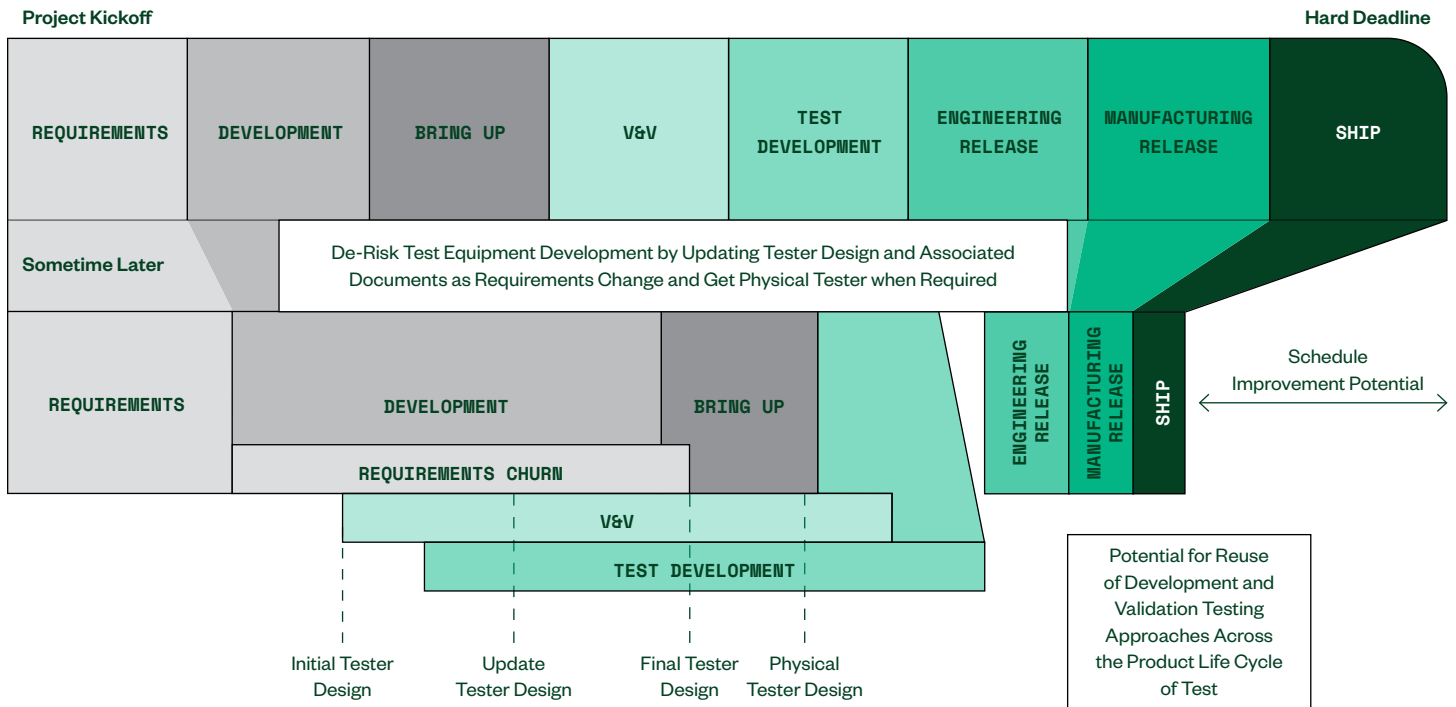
Project Kickoff

Hard Deadline

REQUIREMENTS

DEVELOPMENT

BRING UP

V&V

TEST DEVELOPMENT

ENGINEERING RELEASE

MANUFACTURING RELEASE

SHIP

Sometime Later

De-Risk Test Equipment Development by Updating Tester Design and Associated Documents as Requirements Change and Get Physical Tester when Required

REQUIREMENTS

DEVELOPMENT

BRING UP

REQUIREMENTS CHURN

V&V

TEST DEVELOPMENT

ENGINEERING RELEASE

MANUFACTURING RELEASE

SHIP

Schedule Improvement Potential

Initial Tester Design

Update Tester Design

Final Tester Design

Physical Tester Design

Potential for Reuse of Development and Validation Testing Approaches Across the Product Life Cycle of Test